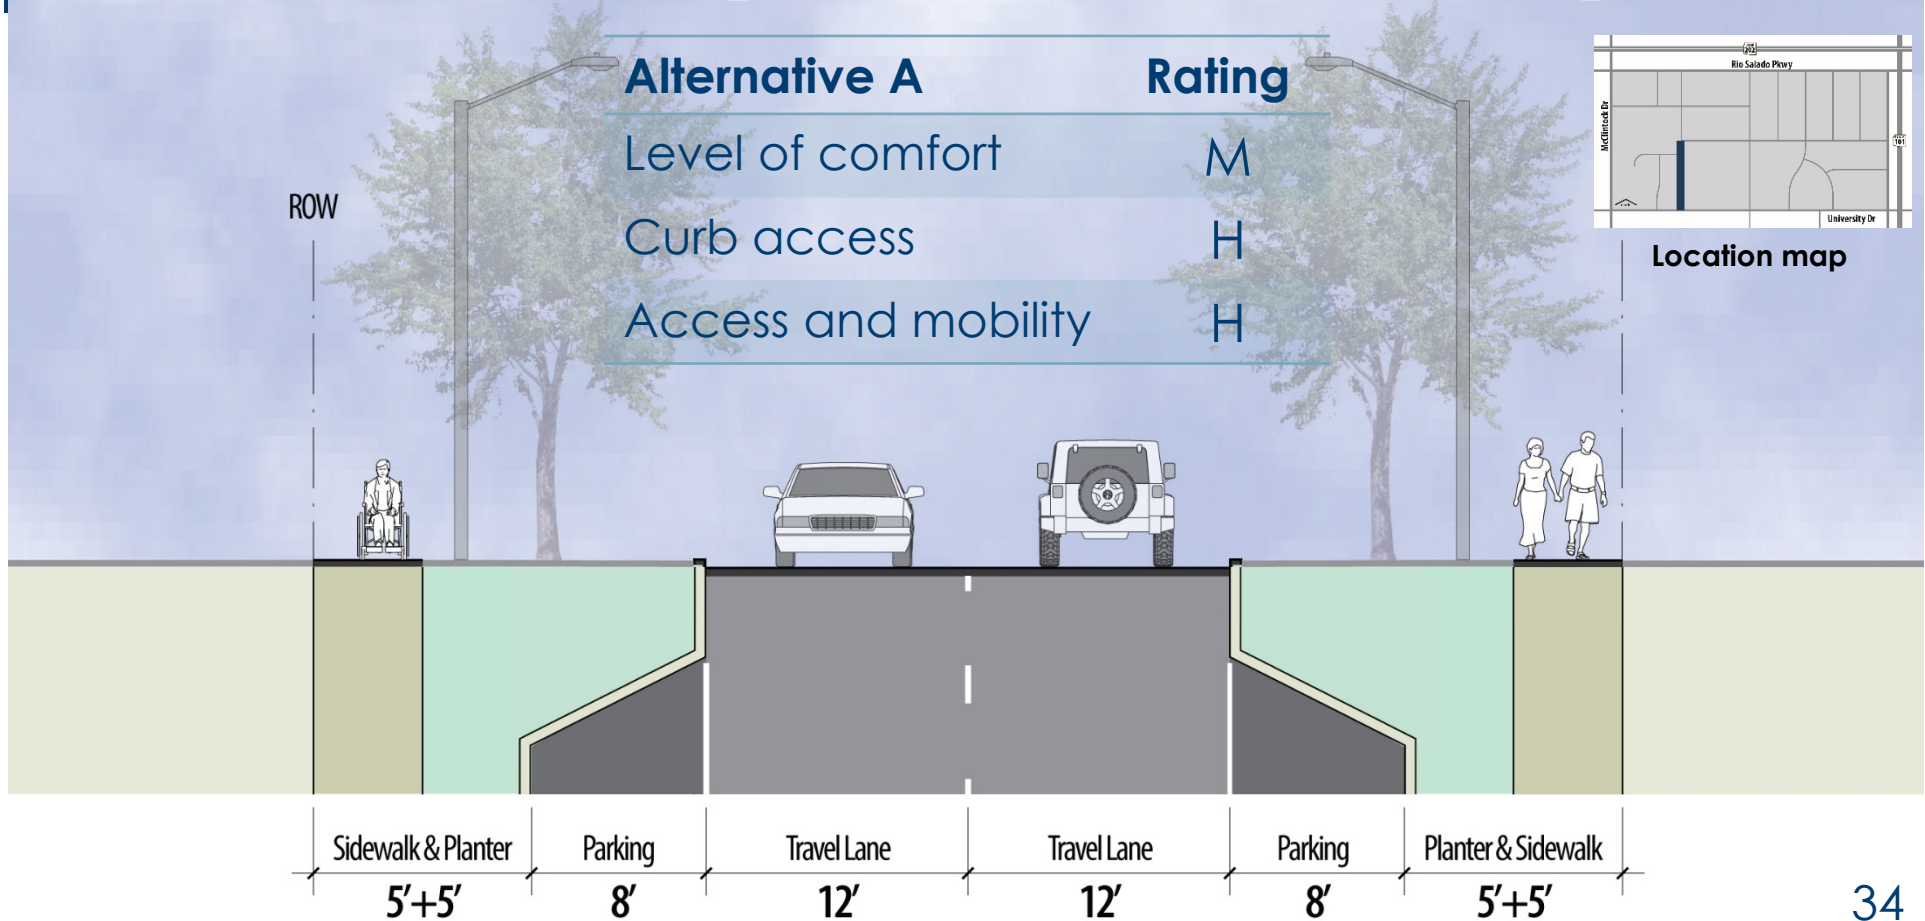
| Alternative A | Rating |
|---|---|
| Level of comfort | M |
| Curb access | H |
| Access and mobility | H |

Rio Salado Pkwy
McClintock Dr
University Dr
101
202

Location map

ROW

| Sidewalk & Planter | Parking | Travel Lane | Travel Lane | Parking | Planter & Sidewalk |
|---|---|---|---|---|---|
| 5′+5′ | 8′ | 12′ | 12′ | 8′ | 5′+5′ |

34